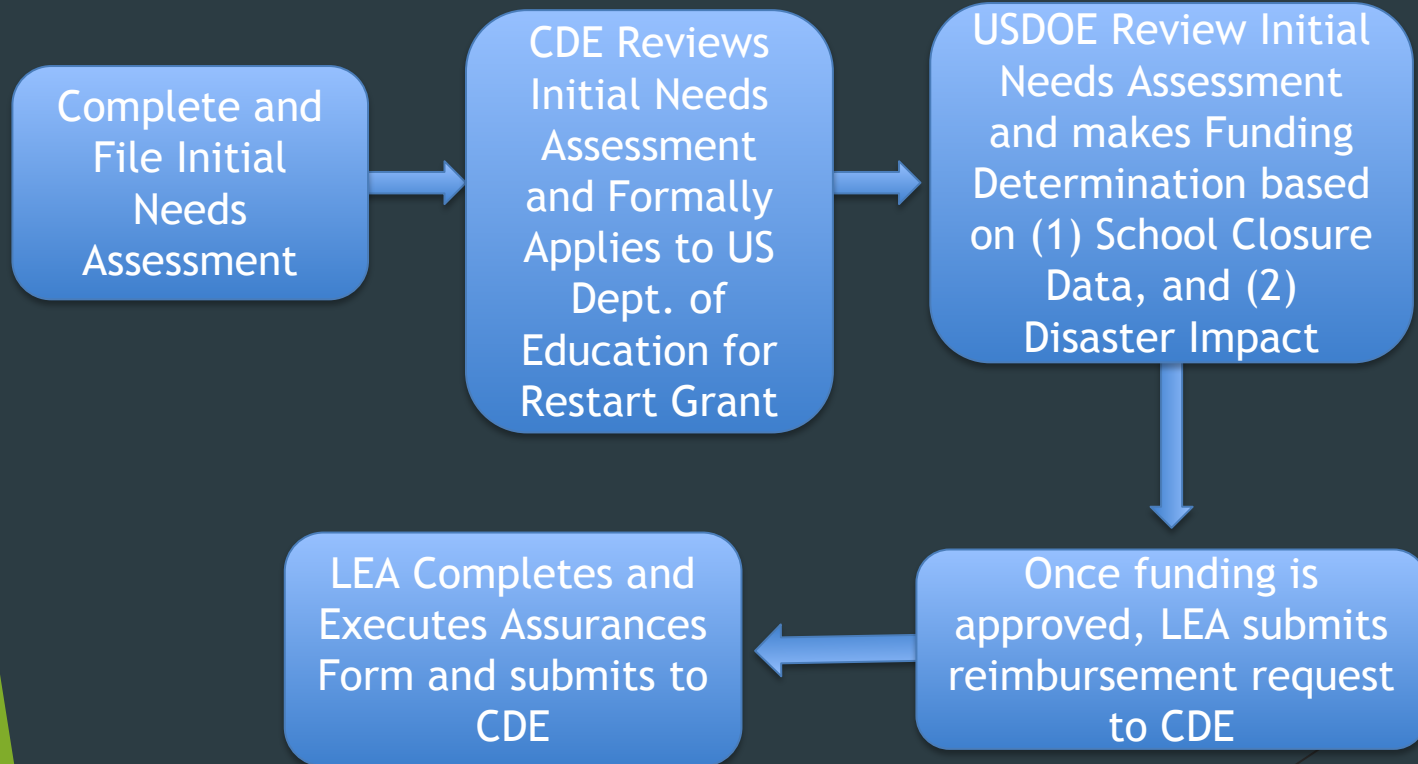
Complete and File Initial Needs Assessment

CDE Reviews Initial Needs Assessment and Formally Applies to US Dept. of Education for Restart Grant

USDOE Review Initial Needs Assessment and makes Funding Determination based on (1) School Closure Data, and (2) Disaster Impact

Once funding is approved, LEA submits reimbursement request to CDE

LEA Completes and Executes Assurances Form and submits to CDE